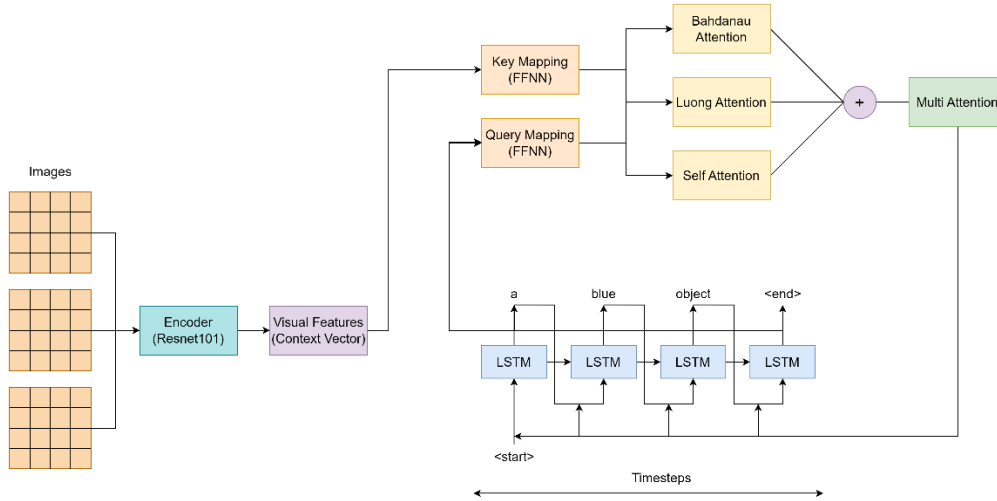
Images

Encoder (Resnet101)

Visual Features (Context Vector)

Key Mapping (FFNN)

Query Mapping (FFNN)

Bahdanau Attention

Luong Attention

Self Attention

+

Multi Attention

a

blue

object

<end>

LSTM

LSTM

LSTM

LSTM

<start>

Timesteps